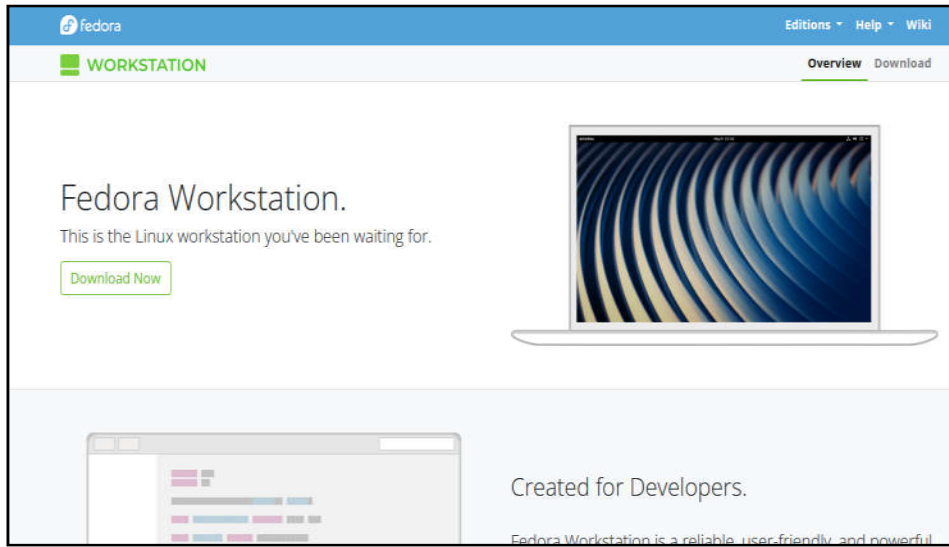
fedora

Editions ▾ Help ▾ Wiki

WORKSTATION

Overview Download

Fedora Workstation.

This is the Linux workstation you've been waiting for.

Download Now

Created for Developers.

Fedora Workstation is a reliable, user-friendly, and powerful